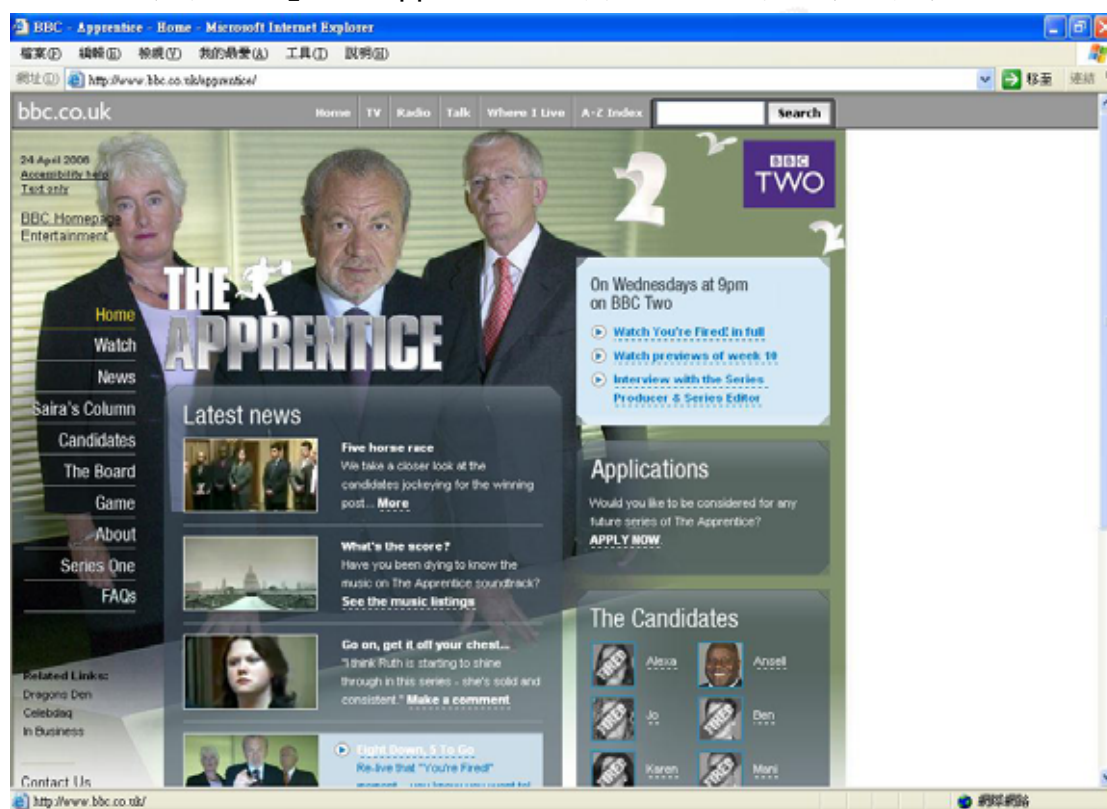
BBC - Apprentice - Home - Microsoft Internet Explorer

檔案(F) 編輯(E) 檢視(V) 我的最愛(A) 工具(T) 說明(H)

網址(D) http://www.bbc.co.uk/apprentice/ 移至 連結

bbc.co.uk Home TV Radio Talk Where I Live A-Z Index Search

24 April 2006
Accessibility help
Text only

BBC Homepage
Entertainment

BBC TWO

THE APPRENTICE

Home
Watch
News
Saira's Column
Candidates
The Board
Game
About
Series One
FAQs

Related Links:
Dragons Den
Celebdaq
In Business

Contact Us

On Wednesdays at 9pm on BBC Two

Watch You're Fired! in full
Watch previews of week 10
Interview with the Series Producer & Series Editor

Latest news

Five horse race
We take a closer look at the candidates jockeying for the winning post... More

What's the score?
Have you been dying to know the music on The Apprentice soundtrack? See the music listings

Go on, get it off your chest...
"I think Ruth is starting to shine through in this series - she's solid and consistent." Make a comment

Eight Down, 5 To Go
Re-live that "You're Fired!"
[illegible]

Applications
Would you like to be considered for any future series of The Apprentice? APPLY NOW.

The Candidates
FIRED Alexa
Ansell
FIRED Jo
FIRED Ben
FIRED Karen
FIRED Mani

http://www.bbc.co.uk/ 網際網路